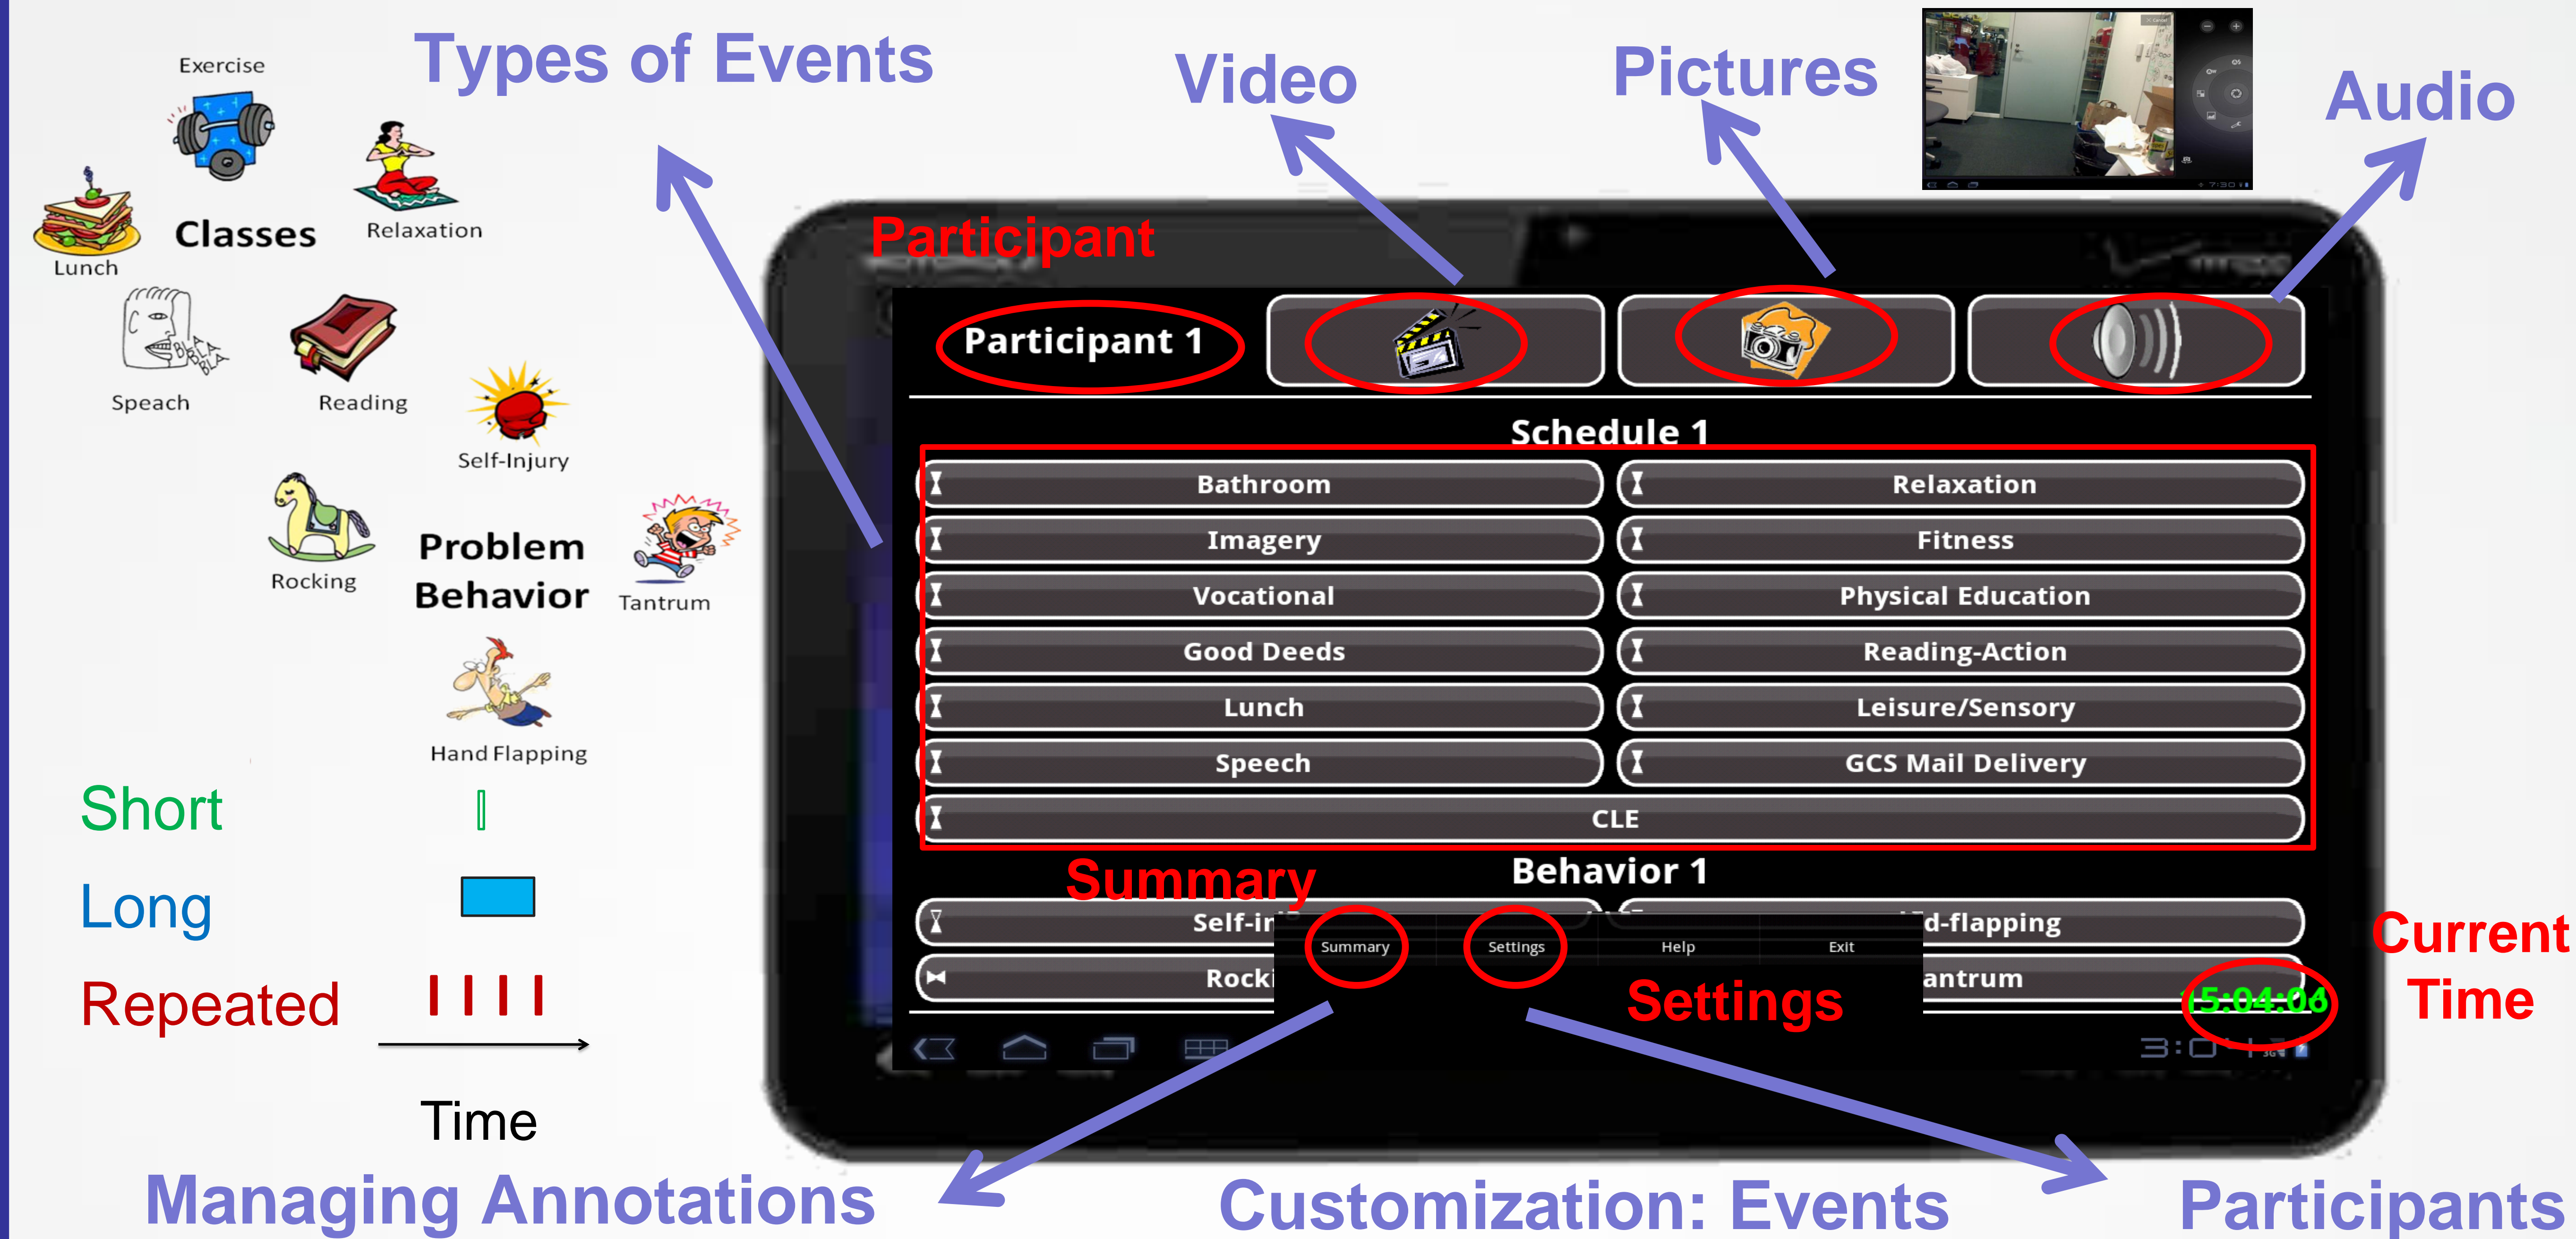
Types of Events

Exercise

Classes

Lunch

Relaxation

Speach

Reading

Self-Injury

Rocking

Problem Behavior

Tantrum

Hand Flapping

Short

Long

Repeated

Time

Video

Pictures

Audio

Participant

Participant 1

Schedule 1

| Bathroom | Relaxation |
|---|---|
| Imagery | Fitness |
| Vocational | Physical Education |
| Good Deeds | Reading-Action |
| Lunch | Leisure/Sensory |
| Speech | GCS Mail Delivery |
| CLE | |

Summary

Behavior 1

Self-in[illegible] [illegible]d-flapping

Rocki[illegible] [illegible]antrum

Summary Settings Help Exit

Settings

Current Time

15:04:06

Managing Annotations

Customization: Events

Participants